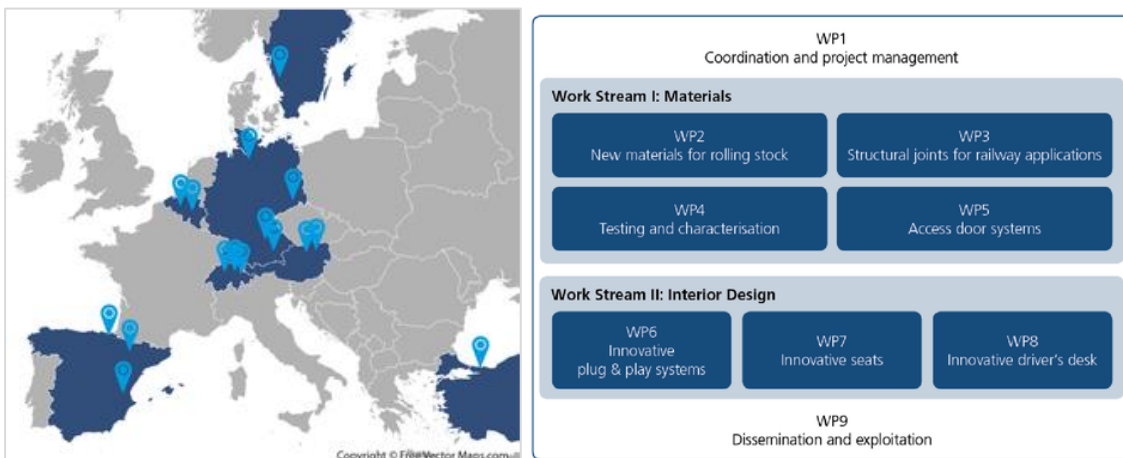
Copyright © FreeVectorMaps.com

WP1
Coordination and project management

Work Stream I: Materials

WP2
New materials for rolling stock

WP3
Structural joints for railway applications

WP4
Testing and characterisation

WP5
Access door systems

Work Stream II: Interior Design

WP6
Innovative
plug & play systems

WP7
Innovative seats

WP8
Innovative driver's desk

WP9
Dissemination and exploitation